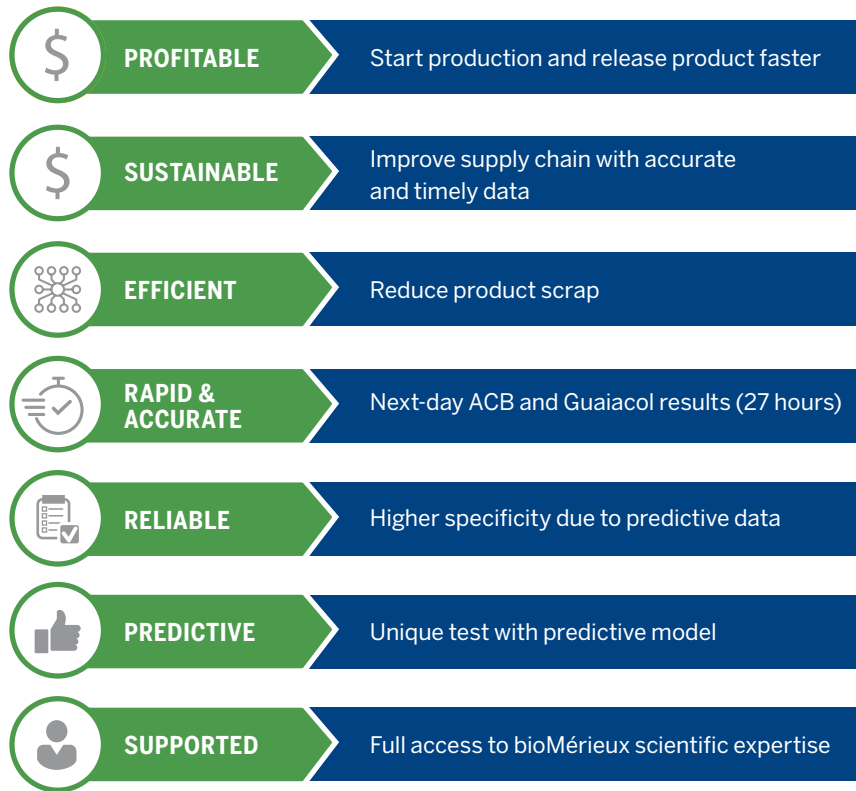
$ PROFITABLE Start production and release product faster

$ SUSTAINABLE Improve supply chain with accurate and timely data

EFFICIENT Reduce product scrap

RAPID & ACCURATE Next-day ACB and Guaiacol results (27 hours)

RELIABLE Higher specificity due to predictive data

PREDICTIVE Unique test with predictive model

SUPPORTED Full access to bioMérieux scientific expertise